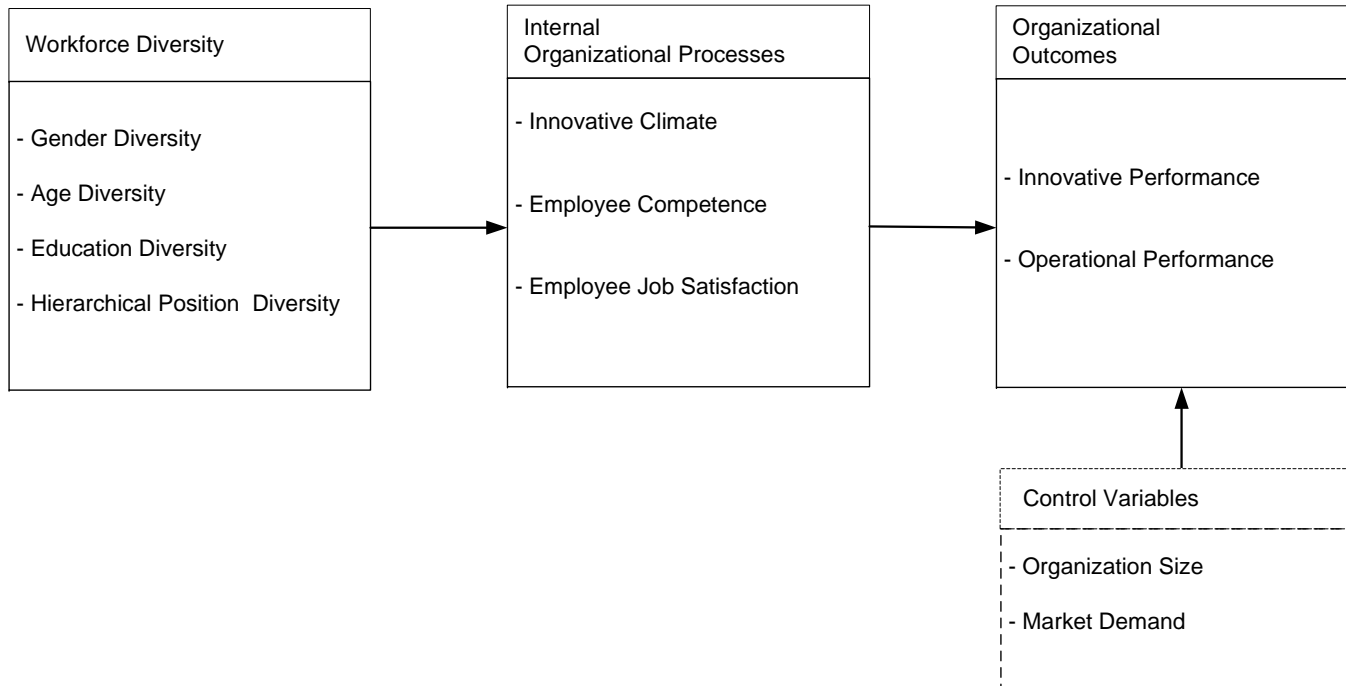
Workforce Diversity

- Gender Diversity
- Age Diversity
- Education Diversity
- Hierarchical Position Diversity

Internal Organizational Processes

- Innovative Climate
- Employee Competence
- Employee Job Satisfaction

Organizational Outcomes

- Innovative Performance
- Operational Performance

Control Variables

- Organization Size
- Market Demand